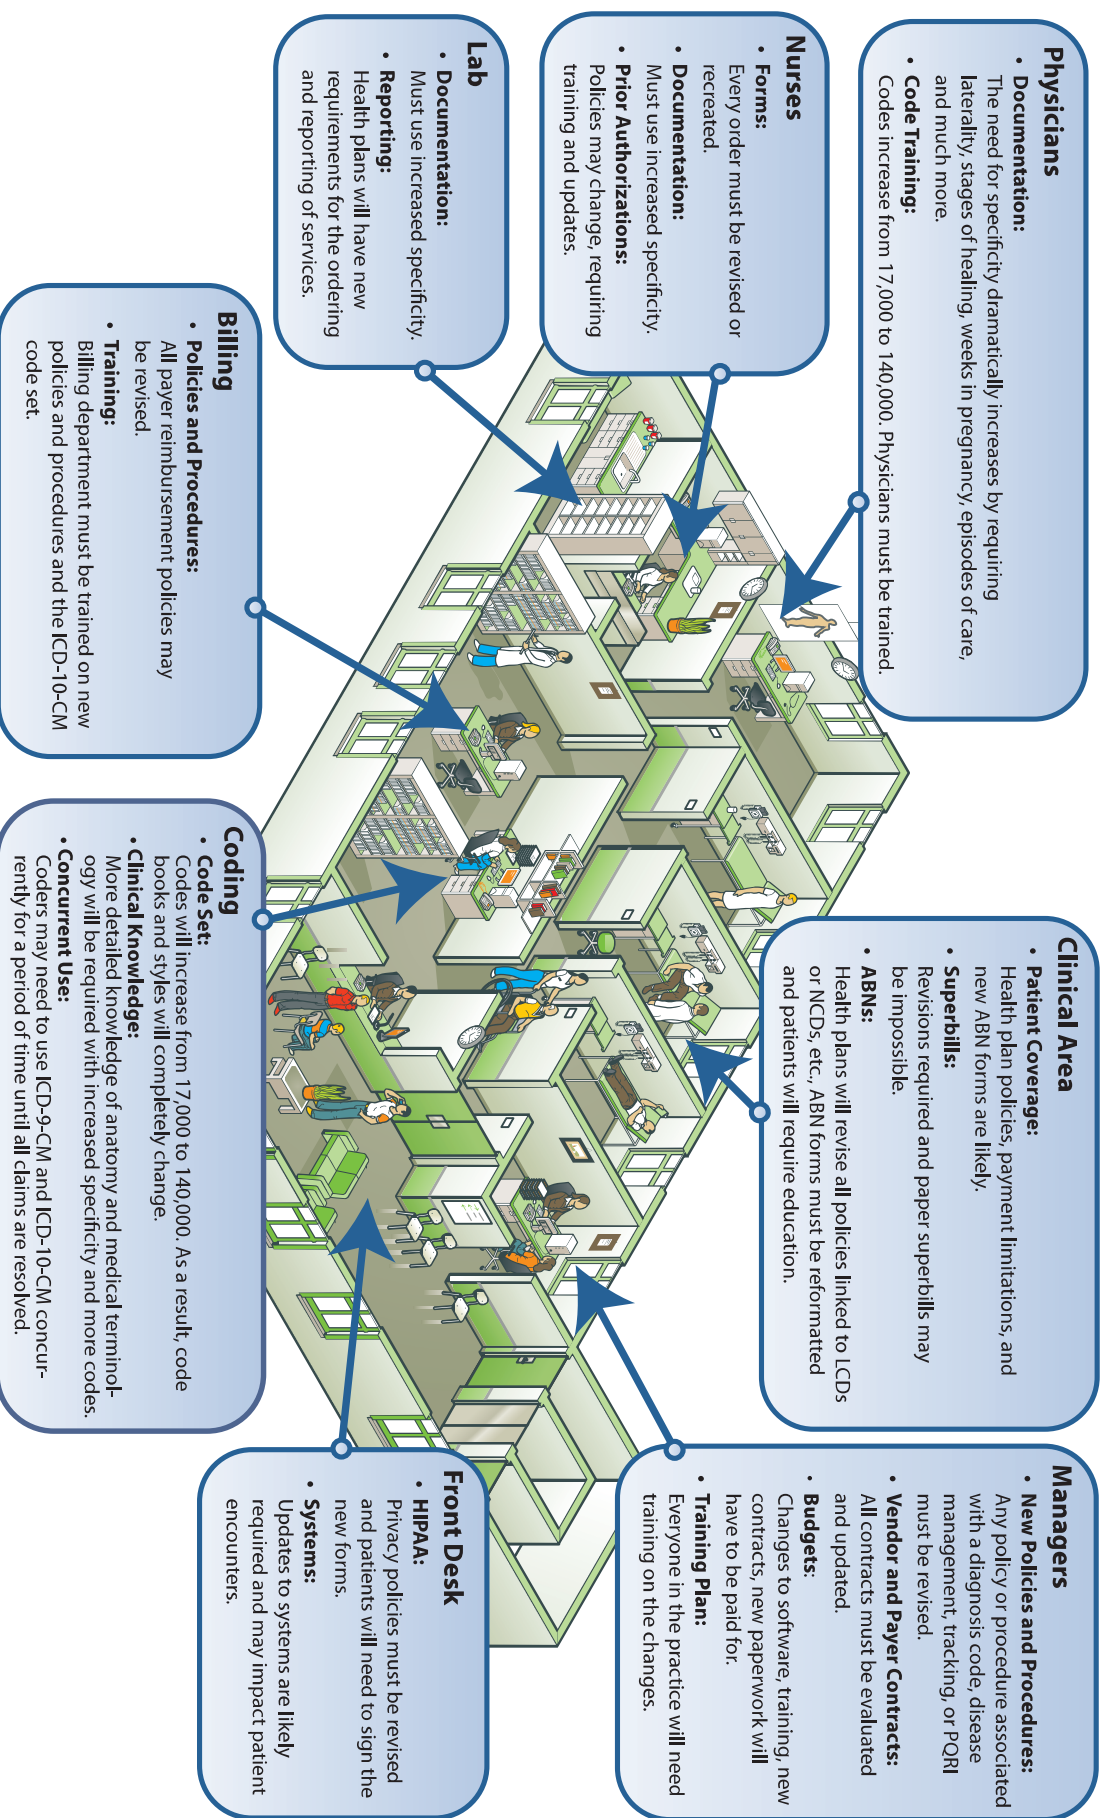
Physicians
• Documentation:
The need for specificity dramatically increases by requiring laterality, stages of healing, weeks in pregnancy, episodes of care, and much more.
• Code Training:
Codes increase from 17,000 to 140,000. Physicians must be trained.

Nurses
• Forms:
Every order must be revised or recreated.
• Documentation:
Must use increased specificity.
• Prior Authorizations:
Policies may change, requiring training and updates.

Lab
• Documentation:
Must use increased specificity.
• Reporting:
Health plans will have new requirements for the ordering and reporting of services.

Billing
• Policies and Procedures:
All payer reimbursement policies may be revised.
• Training:
Billing department must be trained on new policies and procedures and the ICD-10-CM code set.

Coding
• Code Set:
Codes will increase from 17,000 to 140,000. As a result, code books and styles will completely change.
• Clinical Knowledge:
More detailed knowledge of anatomy and medical terminology will be required with increased specificity and more codes.
• Concurrent Use:
Coders may need to use ICD-9-CM and ICD-10-CM concurrently for a period of time until all claims are resolved.

Clinical Area
• Patient Coverage:
Health plan policies, payment limitations, and new ABN forms are likely.
• Superbills:
Revisions required and paper superbills may be impossible.
• ABNs:
Health plans will revise all policies linked to LCDs or NCDs, etc., ABN forms must be reformatted and patients will require education.

Managers
• New Policies and Procedures:
Any policy or procedure associated with a diagnosis code, disease management, tracking, or PQRI must be revised.
• Vendor and Payer Contracts:
All contracts must be evaluated and updated.
• Budgets:
Changes to software, training, new contracts, new paperwork will have to be paid for.
• Training Plan:
Everyone in the practice will need training on the changes.

Front Desk
• HIPAA:
Privacy policies must be revised and patients will need to sign the new forms.
• Systems:
Updates to systems are likely required and may impact patient encounters.